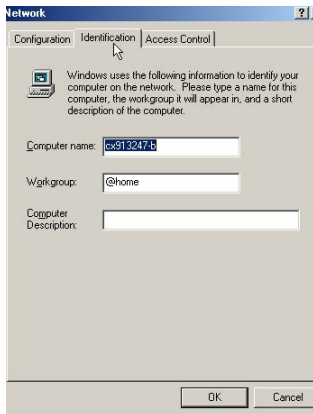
Network

?

Configuration | Identification | Access Control

Windows uses the following information to identify your computer on the network. Please type a name for this computer, the workgroup it will appear in, and a short description of the computer.

Computer name: cx913247-b

Workgroup: @home

Computer Description:

OK Cancel